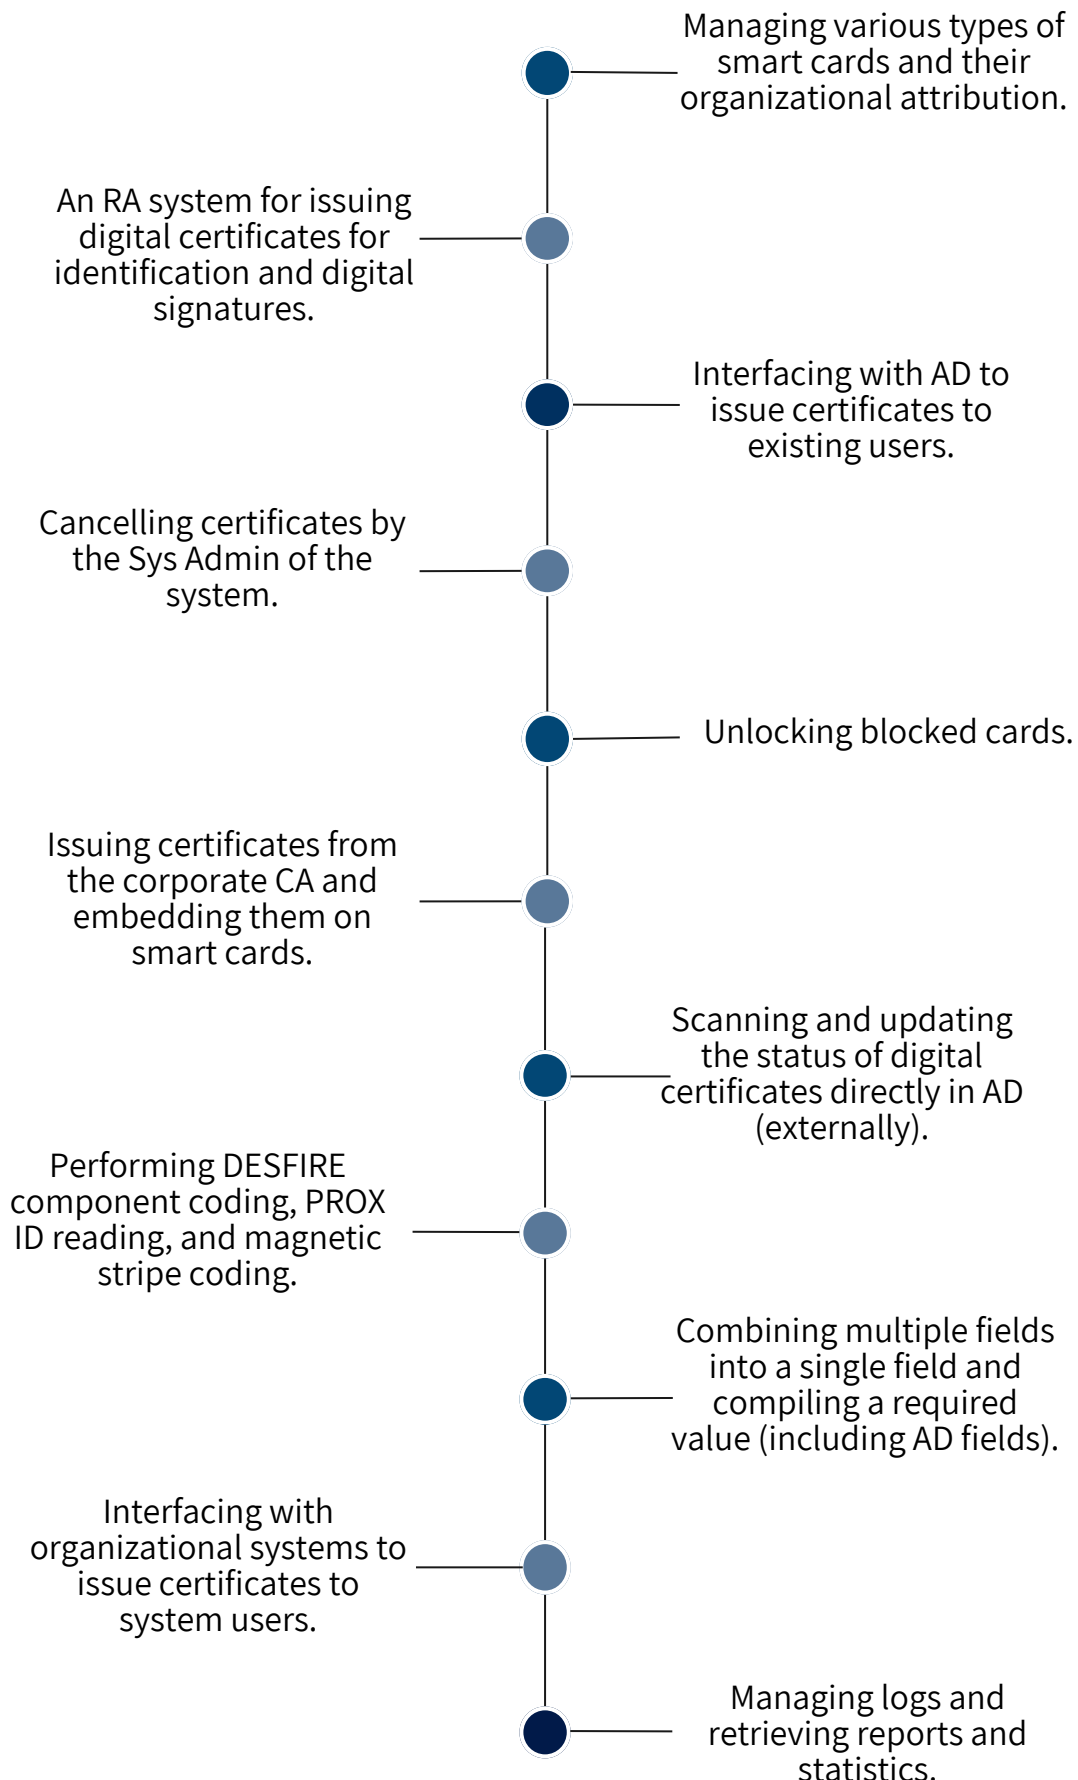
Managing various types of smart cards and their organizational attribution.

An RA system for issuing digital certificates for identification and digital signatures.

Interfacing with AD to issue certificates to existing users.

Cancelling certificates by the Sys Admin of the system.

Unlocking blocked cards.

Issuing certificates from the corporate CA and embedding them on smart cards.

Scanning and updating the status of digital certificates directly in AD (externally).

Performing DESFIRE component coding, PROX ID reading, and magnetic stripe coding.

Combining multiple fields into a single field and compiling a required value (including AD fields).

Interfacing with organizational systems to issue certificates to system users.

Managing logs and retrieving reports and statistics.